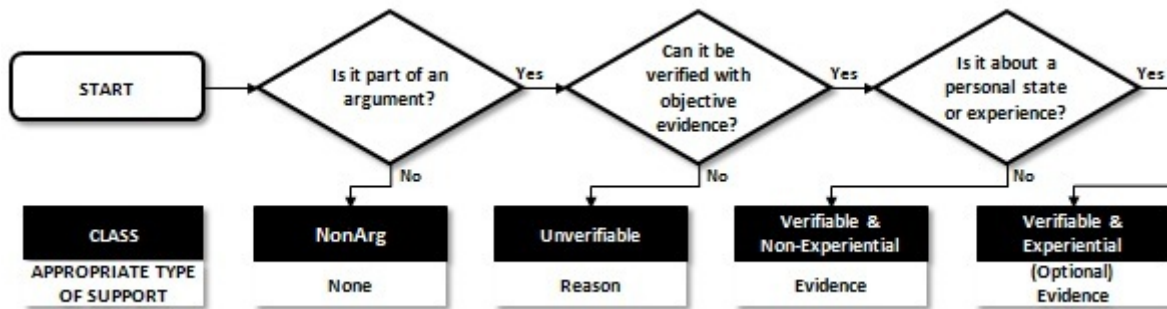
START

Is it part of an argument?

Yes

No

Can it be verified with objective evidence?

Yes

No

Is it about a personal state or experience?

Yes

No

CLASS

APPROPRIATE TYPE OF SUPPORT

NonArg

None

Unverifiable

Reason

Verifiable & Non-Experiential

Evidence

Verifiable & Experiential

(Optional) Evidence